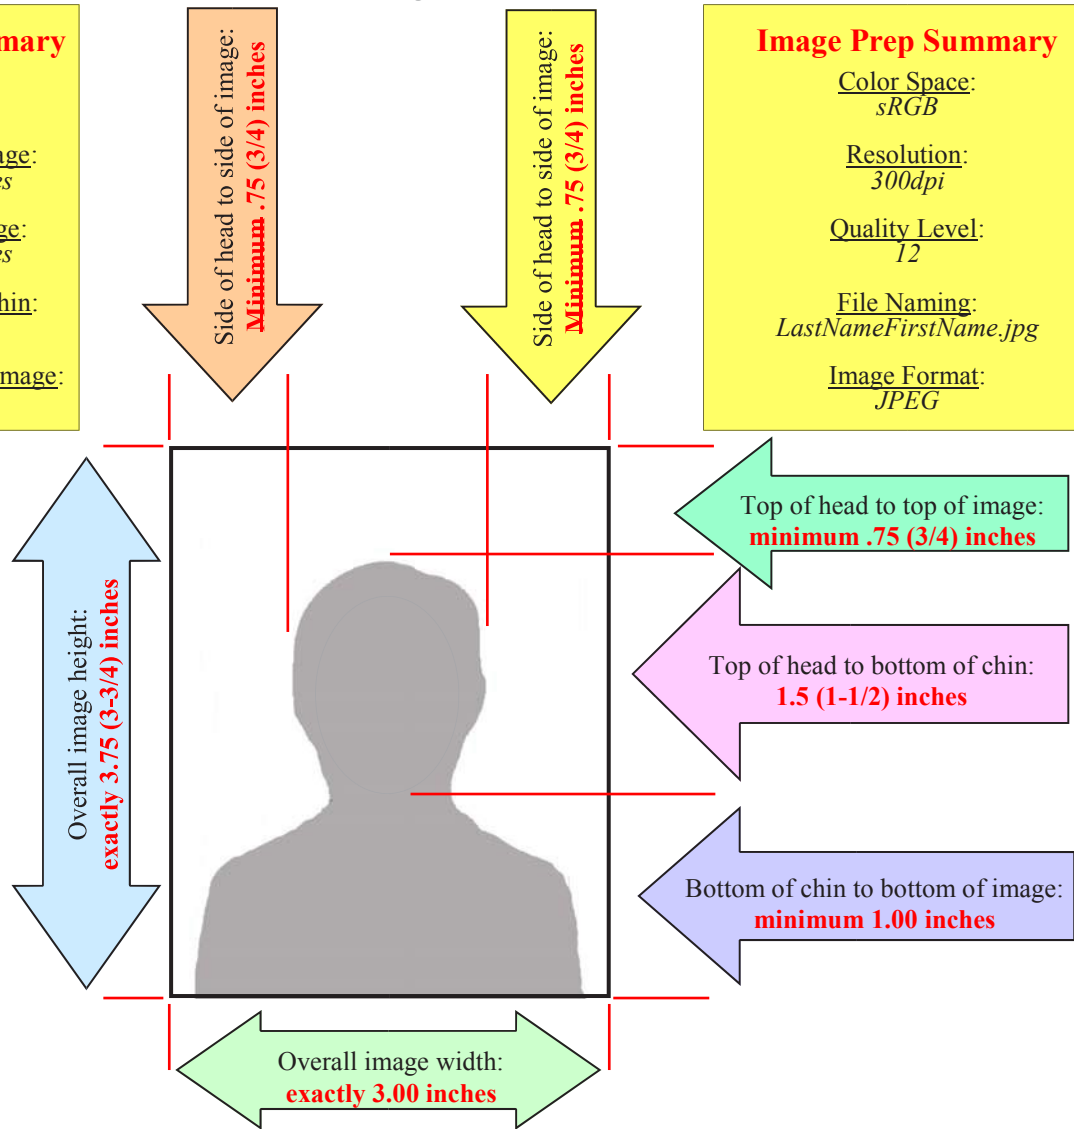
mary

ge:
es

ge:
es

hin:

mage:

Side of head to side of image:
Minimum .75 (3/4) inches

Side of head to side of image:
Minimum .75 (3/4) inches

Image Prep Summary

Color Space:
sRGB

Resolution:
300dpi

Quality Level:
12

File Naming:
LastNameFirstName.jpg

Image Format:
JPEG

Top of head to top of image:
minimum .75 (3/4) inches

Overall image height:
exactly 3.75 (3-3/4) inches

Top of head to bottom of chin:
1.5 (1-1/2) inches

Bottom of chin to bottom of image:
minimum 1.00 inches

Overall image width:
exactly 3.00 inches